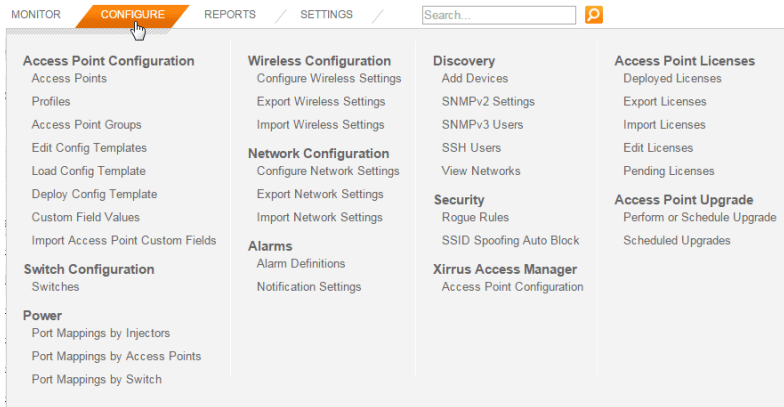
MONITOR CONFIGURE REPORTS SETTINGS Search...

Access Point Configuration
Access Points
Profiles
Access Point Groups
Edit Config Templates
Load Config Template
Deploy Config Template
Custom Field Values
Import Access Point Custom Fields

Switch Configuration
Switches

Power
Port Mappings by Injectors
Port Mappings by Access Points
Port Mappings by Switch

Wireless Configuration
Configure Wireless Settings
Export Wireless Settings
Import Wireless Settings

Network Configuration
Configure Network Settings
Export Network Settings
Import Network Settings

Alarms
Alarm Definitions
Notification Settings

Discovery
Add Devices
SNMPv2 Settings
SNMPv3 Users
SSH Users
View Networks

Security
Rogue Rules
SSID Spoofing Auto Block

Xirrus Access Manager
Access Point Configuration

Access Point Licenses
Deployed Licenses
Export Licenses
Import Licenses
Edit Licenses
Pending Licenses

Access Point Upgrade
Perform or Schedule Upgrade
Scheduled Upgrades